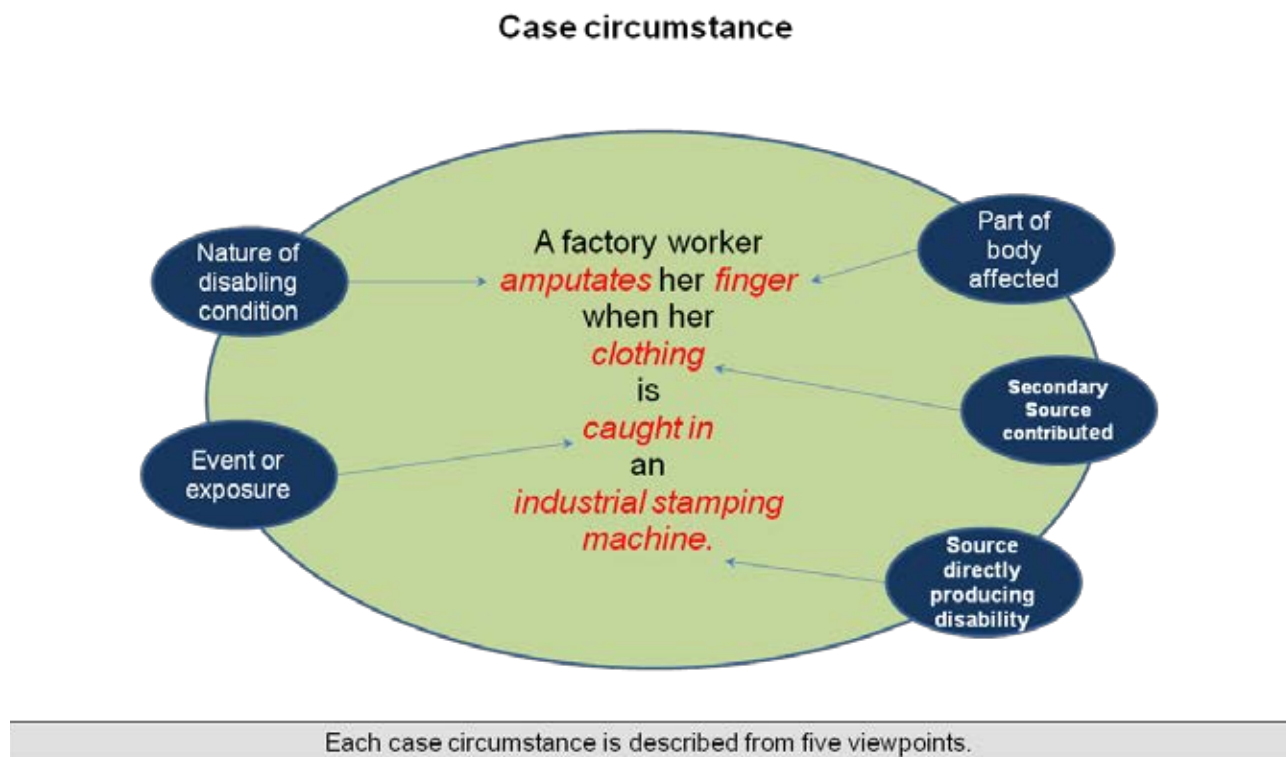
Case circumstance

Nature of disabling condition

A factory worker amputates her finger when her clothing is caught in an industrial stamping machine.

Part of body affected

Secondary Source contributed

Event or exposure

Source directly producing disability

Each case circumstance is described from five viewpoints.